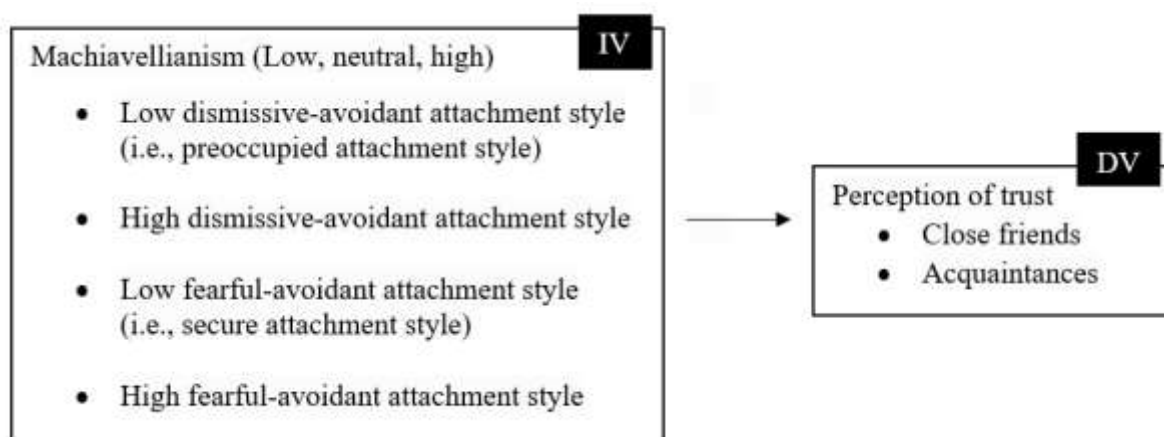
IV

Machiavellianism (Low, neutral, high)

- Low dismissive-avoidant attachment style (i.e., preoccupied attachment style)
- High dismissive-avoidant attachment style
- Low fearful-avoidant attachment style (i.e., secure attachment style)
- High fearful-avoidant attachment style

DV

Perception of trust

- Close friends
- Acquaintances